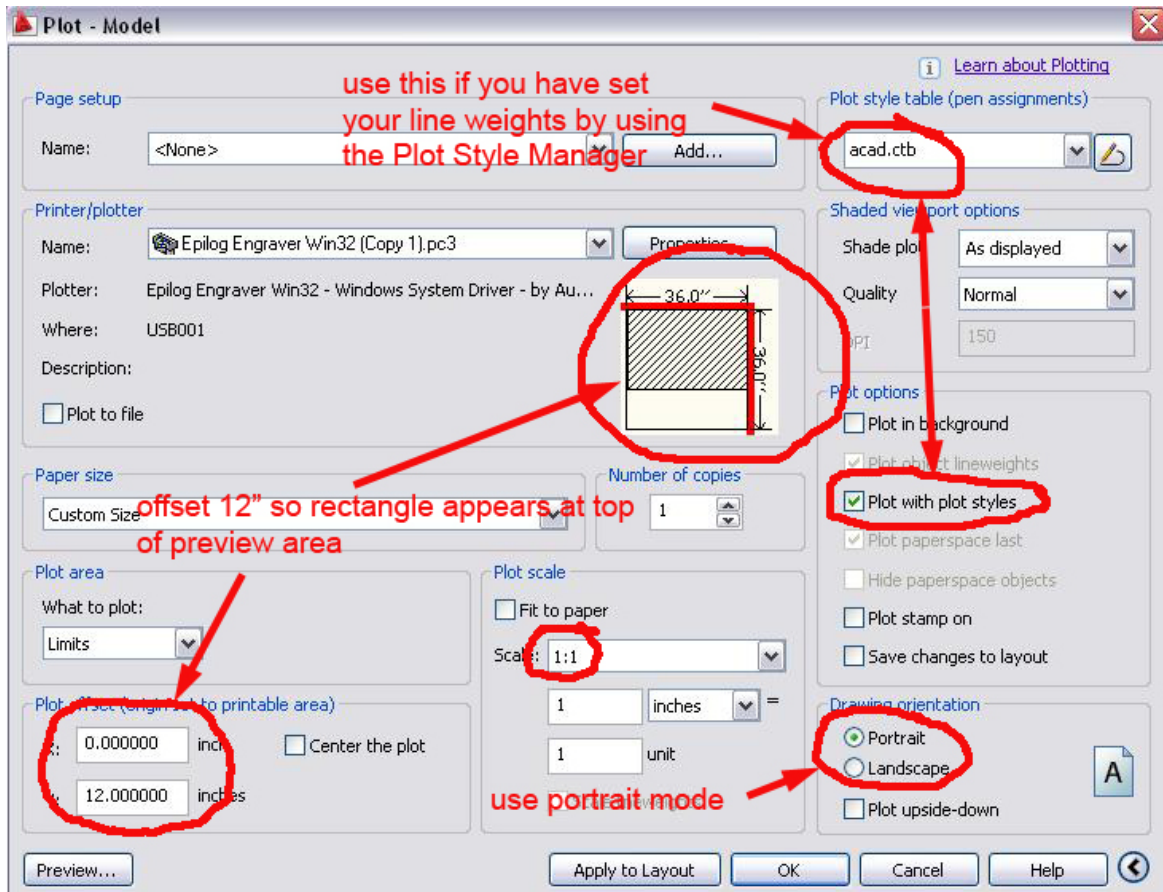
Plot - Model

Learn about Plotting

use this if you have set your line weights by using the Plot Style Manager

Page setup

Name: <None>

Add...

Plot style table (pen assignments)

acad.ctb

Printer/plotter

Name: Epilog Engraver Win32 (Copy 1).pc3

Properties

Plotter: Epilog Engraver Win32 - Windows System Driver - by Au...

Where: USB001

Description:

Plot to file

36.0"

36.0"

Shaded viewport options

Shade plot As displayed

Quality Normal

DPI 150

Plot options

Plot in background

Plot object lineweights

Plot with plot styles

Plot paperspace last

Hide paperspace objects

Plot stamp on

Save changes to layout

Paper size

Custom Size

offset 12" so rectangle appears at top of preview area

Number of copies

1

Plot area

What to plot:

Limits

Plot scale

Fit to paper

Scale: 1:1

1 inches =

1 unit

Plot offset (origin set to printable area)

X: 0.000000 inch

Y: 12.000000 inches

Center the plot

use portrait mode

Drawing orientation

Portrait

Landscape

Plot upside-down

A

Preview...

Apply to Layout

OK

Cancel

Help